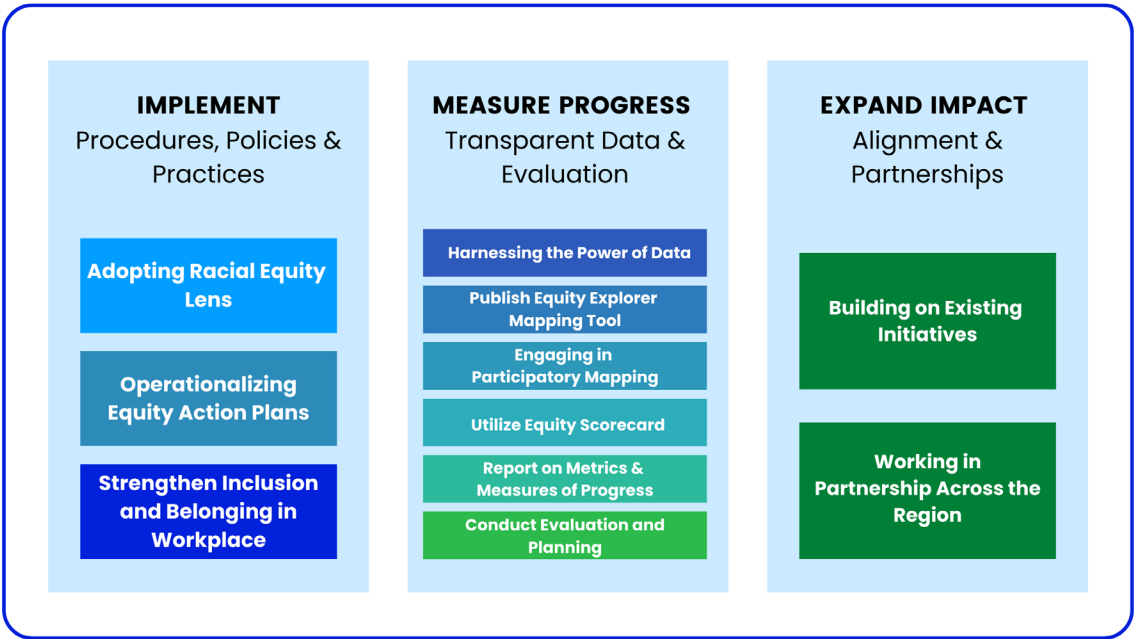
IMPLEMENT
Procedures, Policies & Practices

Adopting Racial Equity Lens

Operationalizing Equity Action Plans

Strengthen Inclusion and Belonging in Workplace

MEASURE PROGRESS
Transparent Data & Evaluation

Harnessing the Power of Data

Publish Equity Explorer Mapping Tool

Engaging in Participatory Mapping

Utilize Equity Scorecard

Report on Metrics & Measures of Progress

Conduct Evaluation and Planning

EXPAND IMPACT
Alignment & Partnerships

Building on Existing Initiatives

Working in Partnership Across the Region